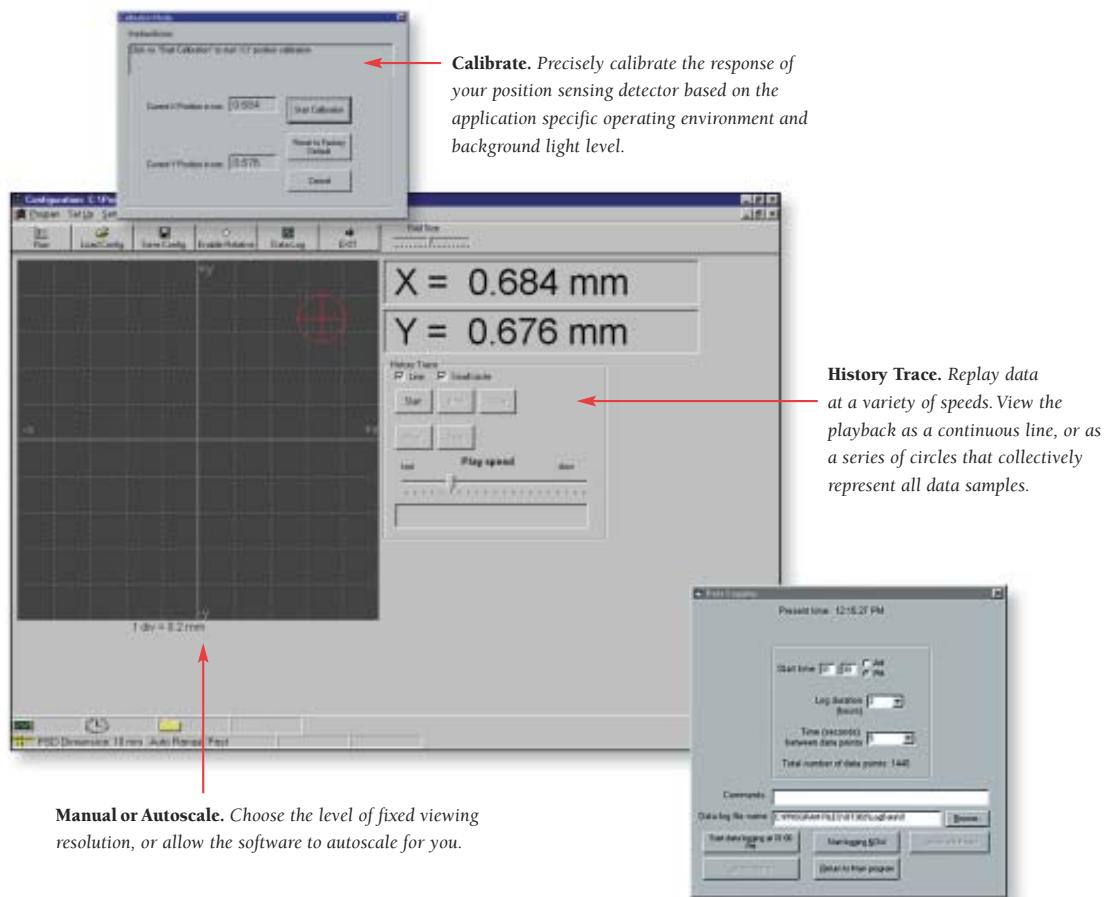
Calibration Mode

Instructions

Click on "Start Calibration" to start 1:2 position calibration

Current X Position in mm: 0.684

Start Calibration

Reset to Factory Default

Current Y Position in mm: 0.676

Cancel

**Calibrate.** *Precisely calibrate the response of your position sensing detector based on the application specific operating environment and background light level.*

Configuration: C:\Po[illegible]

Program Set Up Set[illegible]

Run | Load Config | Save Config | Enable Rotation | Data Log | EXIT

Trail Size

+y

-x

+x

-y

1 div = 0.2 mm

X = 0.684 mm

Y = 0.676 mm

History Trace

Line Small circle

Start

fast Play speed slow

PSD Dimension: 10 mm Auto Range: Fast

**History Trace.** *Replay data at a variety of speeds. View the playback as a continuous line, or as a series of circles that collectively represent all data samples.*

Data Logging

Present time: 12:18:27 PM

Start time: 01 00 AM PM

Log duration (hours): 2

Time (seconds) between data points: 5

Total number of data points: 1440

Comments

Data log file name: C:\PROGRAM FILES\OT301\Logfile.txt

Browse

Start data logging at 01:00 PM

Start logging NOW

Return to Main program

**Manual or Autoscale.** *Choose the level of fixed viewing resolution, or allow the software to autoscale for you.*